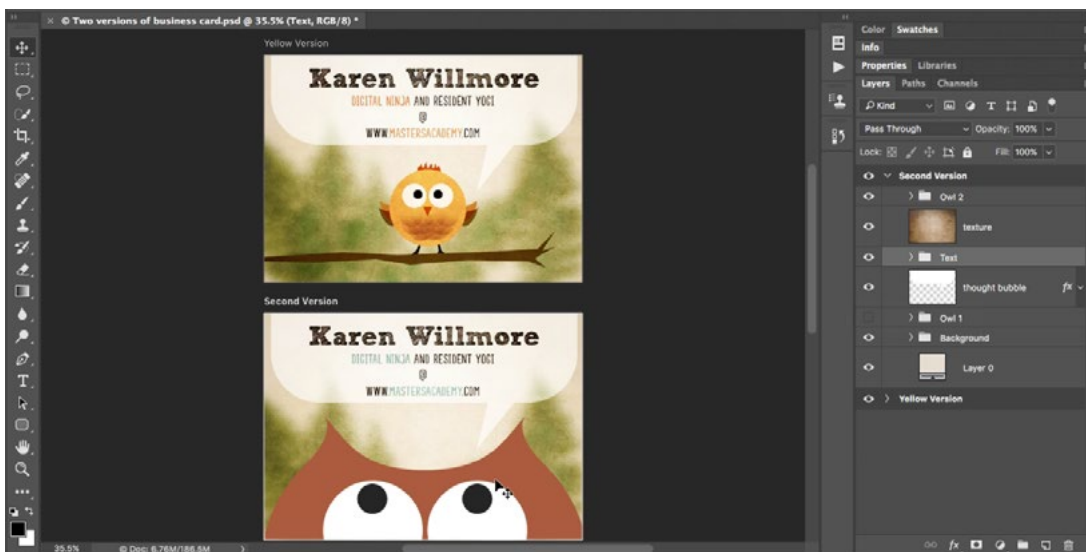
© Two versions of business card.psd @ 35.5% (Text, RGB/8) *

Yellow Version

Karen Willmore
DIGITAL NINJA AND RESIDENT YOGI
@
WWW.MASTERSACADEMY.COM

Second Version

Karen Willmore
DIGITAL NINJA AND RESIDENT YOGI
@
WWW.MASTERSACADEMY.COM

Color Swatches
Info
Properties Libraries
Layers Paths Channels
Kind
Pass Through
Opacity: 100%
Lock:
Fill: 100%
Second Version
Owl 2
texture
Text
thought bubble
fx
Owl 1
Background
Layer 0
Yellow Version

35.5%
Doc: 6.76M/186.8M